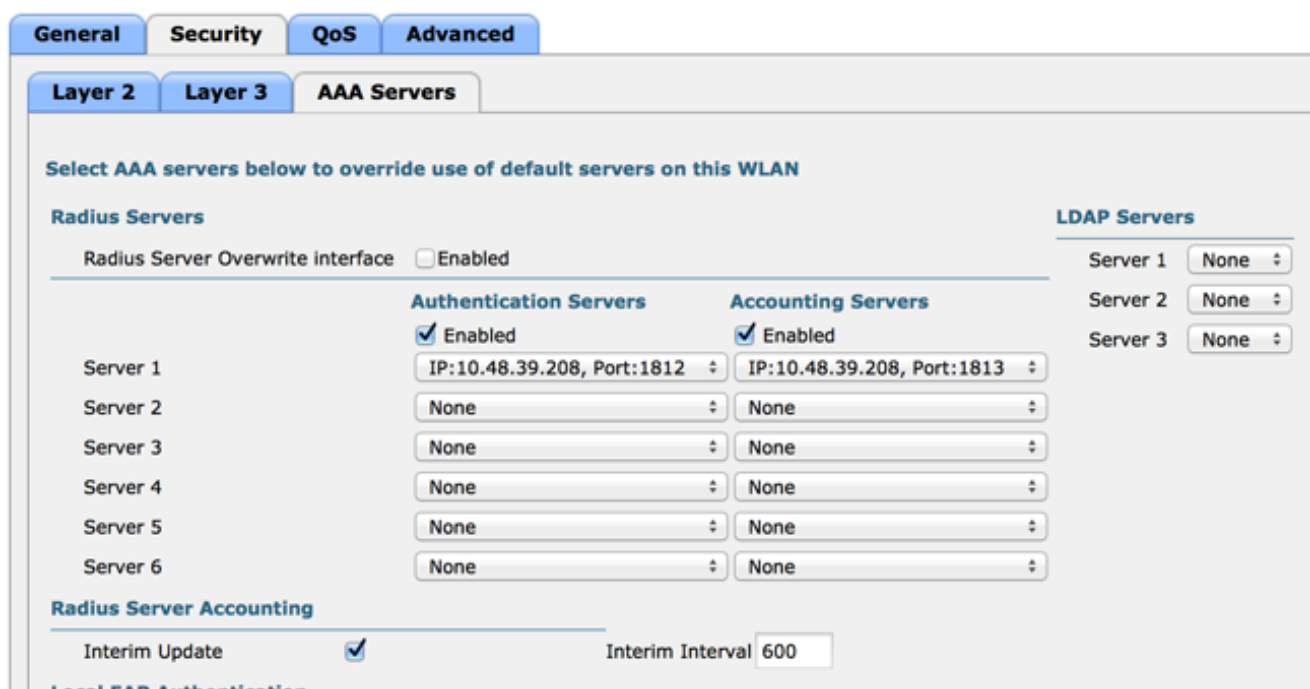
General Security QoS Advanced

Layer 2 Layer 3 AAA Servers

Select AAA servers below to override use of default servers on this WLAN

Radius Servers

Radius Server Overwrite interface ☐ Enabled

| | Authentication Servers | Accounting Servers |
|---|---|---|
| | ☑ Enabled | ☑ Enabled |
| Server 1 | IP:10.48.39.208, Port:1812 | IP:10.48.39.208, Port:1813 |
| Server 2 | None | None |
| Server 3 | None | None |
| Server 4 | None | None |
| Server 5 | None | None |
| Server 6 | None | None |

LDAP Servers

| | |
|---|---|
| Server 1 | None |
| Server 2 | None |
| Server 3 | None |

Radius Server Accounting

Interim Update ☑ Interim Interval 600

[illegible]